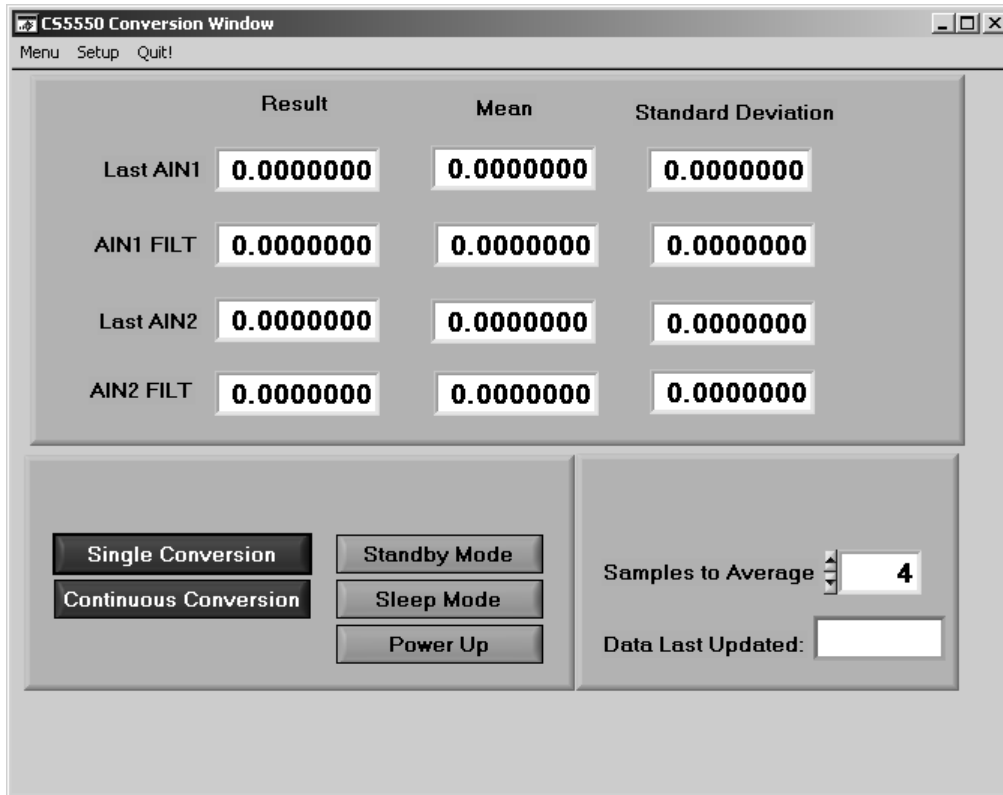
CS5550 Conversion Window

Menu Setup Quit!

| | Result | Mean | Standard Deviation |
|---|---|---|---|
| Last AIN1 | 0.0000000 | 0.0000000 | 0.0000000 |
| AIN1 FILT | 0.0000000 | 0.0000000 | 0.0000000 |
| Last AIN2 | 0.0000000 | 0.0000000 | 0.0000000 |
| AIN2 FILT | 0.0000000 | 0.0000000 | 0.0000000 |

Single Conversion

Continuous Conversion

Standby Mode

Sleep Mode

Power Up

Samples to Average 4

Data Last Updated: